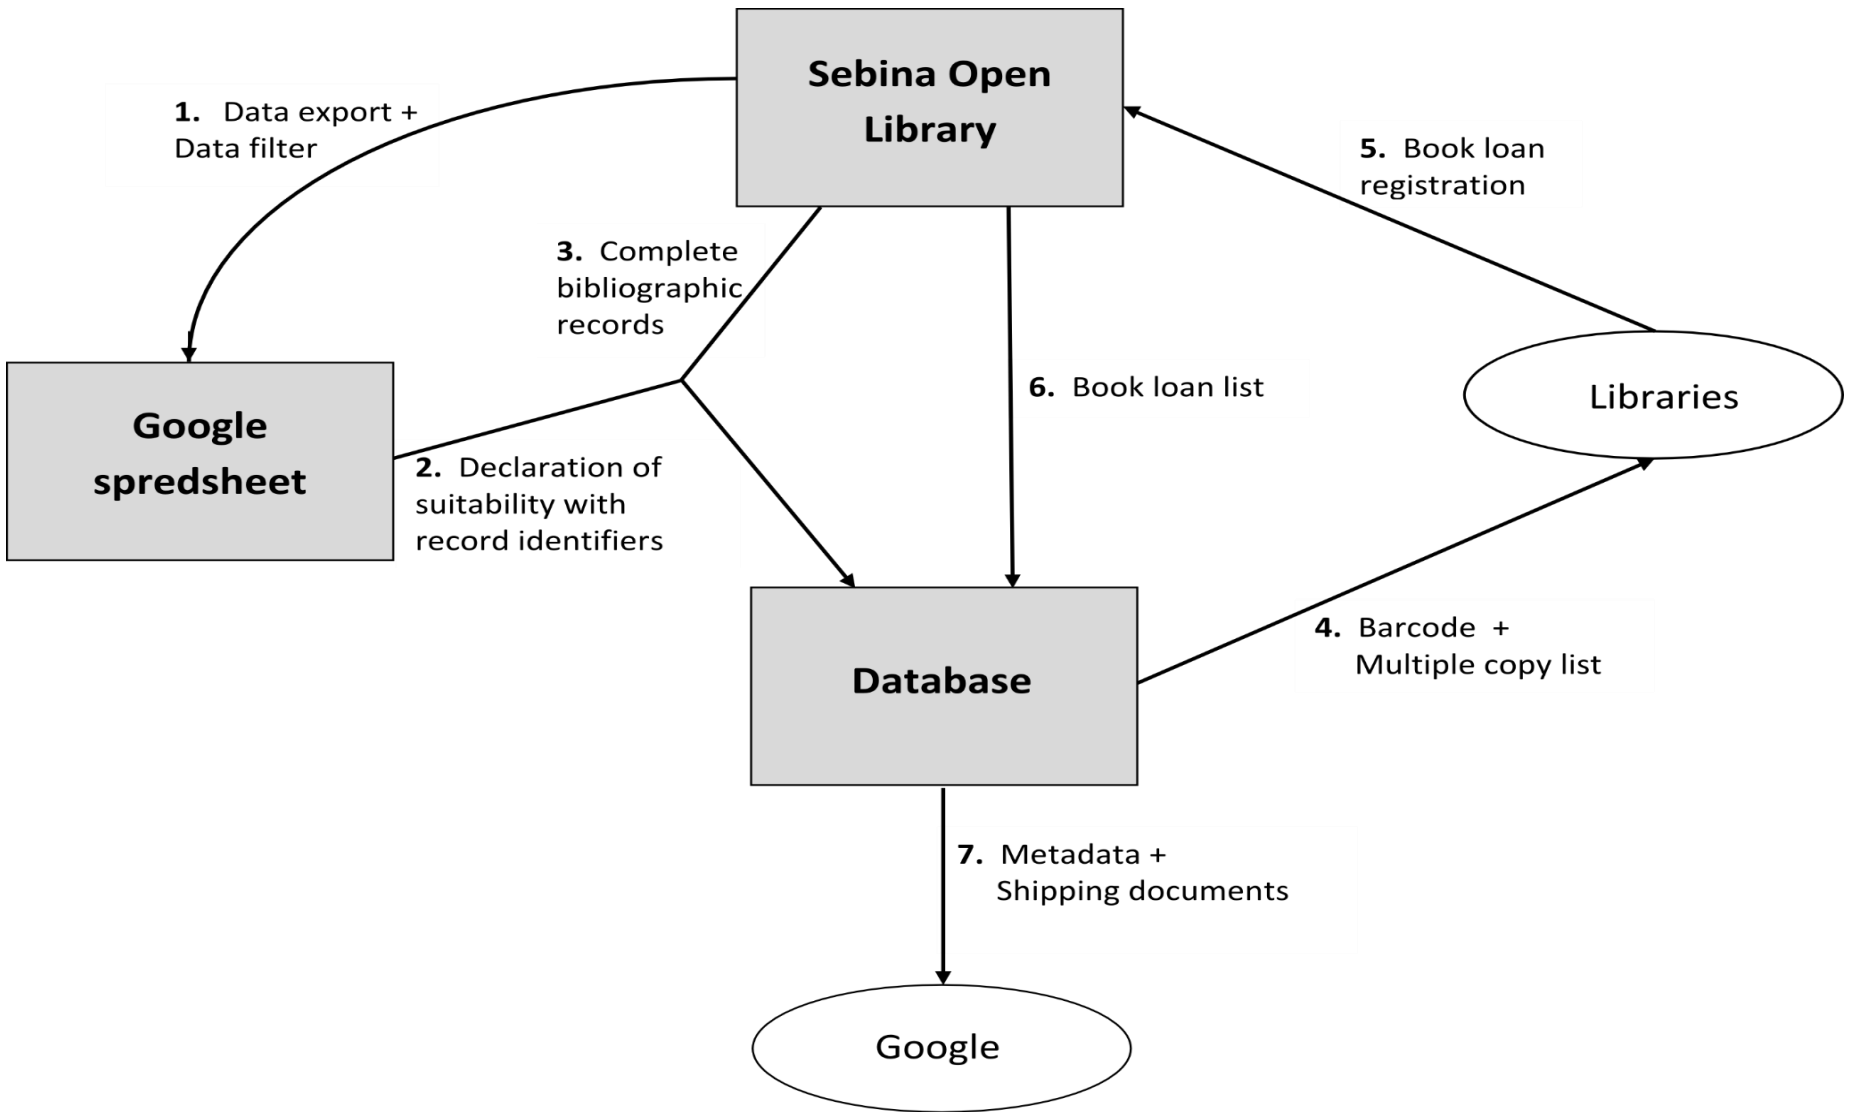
Sebina Open Library

1. Data export + Data filter

5. Book loan registration

3. Complete bibliographic records

Google spredsheet

6. Book loan list

Libraries

2. Declaration of suitability with record identifiers

Database

4. Barcode + Multiple copy list

7. Metadata + Shipping documents

Google